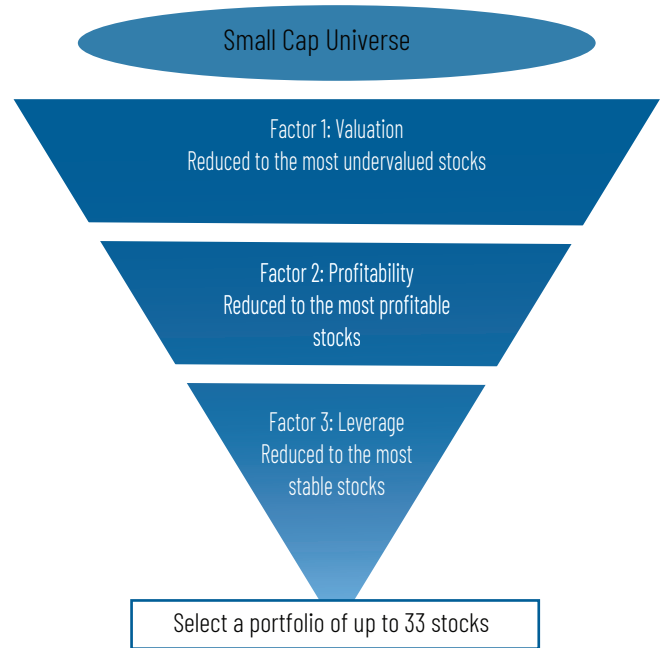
Small Cap Universe

Factor 1: Valuation
Reduced to the most undervalued stocks

Factor 2: Profitability
Reduced to the most profitable stocks

Factor 3: Leverage
Reduced to the most stable stocks

Select a portfolio of up to 33 stocks